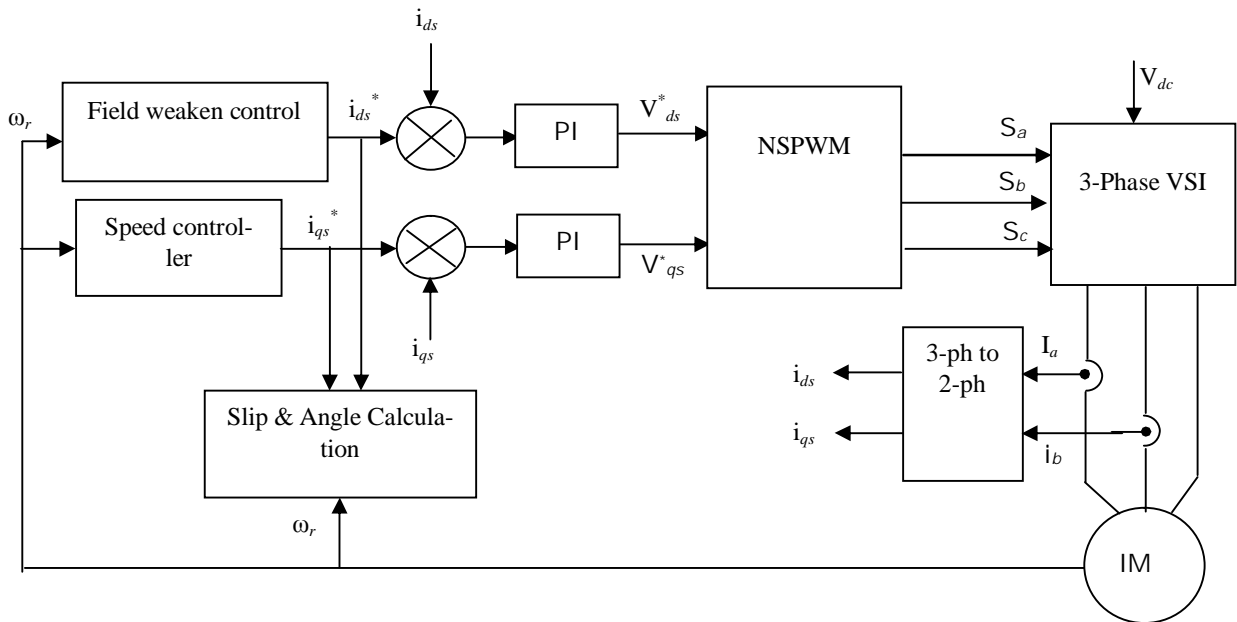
$i_{ds}$

$V_{dc}$

$\omega_r$

Field weaken control

$i_{ds}^*$

PI

$V^*_{ds}$

NSPWM

$S_a$

$S_b$

3-Phase VSI

Speed controller

$i_{qs}^*$

PI

$S_c$

$V^*_{qs}$

$i_{qs}$

3-ph to 2-ph

$I_a$

$i_{ds}$

$i_{qs}$

$i_b$

Slip & Angle Calculation

$\omega_r$

IM